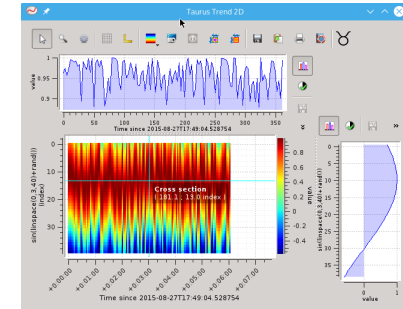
Taurus Trend 2D

value

1
0.95
0.9

0 50 100 150 200 250 300 350

Time since 2015-08-27T17:49:04.528754

sin(linspace(0,3,40)+rand()) (index)

0
5
10
15
20
25
30
35

Cross section
( 181.1 , 13.0 index )

0.8
0.6
0.4
0.2
0
-0.2
-0.4

+0:00:00
+0:01:00
+0:02:00
+0:03:00
+0:04:00
+0:05:00
+0:06:00
+0:07:00

Time since 2015-08-27T17:49:04.528754

sin(linspace(0,3,40)+rand()) (index)

0
5
10
15
20
25
30
35

0 1

value